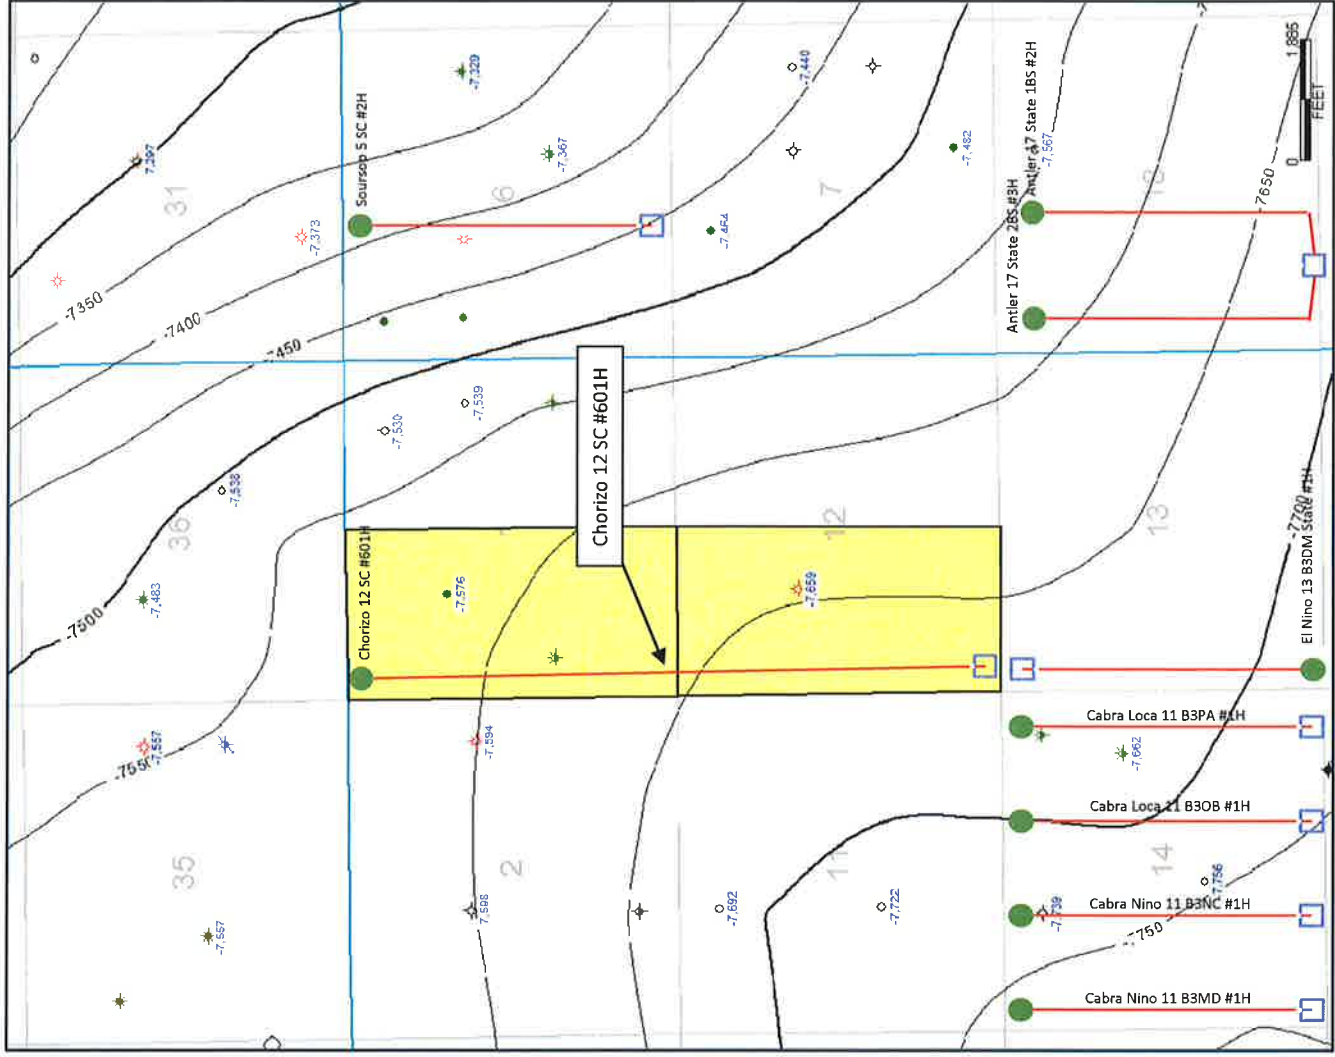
Soursop 5 SC #2H
-7,320
-7,440
Antler 17 State 1BS #2H
1,885
FEET
0
-7,297
31
-7,367
6
7
-7,482
-7,567
18
-7650
-7,373
-7,464
Antler 17 State 2BS #3H
-7350
-7400
-7450
Chorizo 12 SC #601H
-7,539
-7,530
-7,538
36
12
13
-7700
El Nino 13 B3DM State #1H
Chorizo 12 SC #601H
-7,576
-7,659
-7,483
-7500
Cabra Loca 11 B3PA #1H
-7,557
-7550
-7,594
-7,662
Cabra Loca 11 B3OB #1H
35
2
11
14
-7,756
-7,598
-7,692
-7,722
-7,739
Cabra Nino 11 B3NC #1H
-7750
-7,557
Cabra Nino 11 B3MD #1H